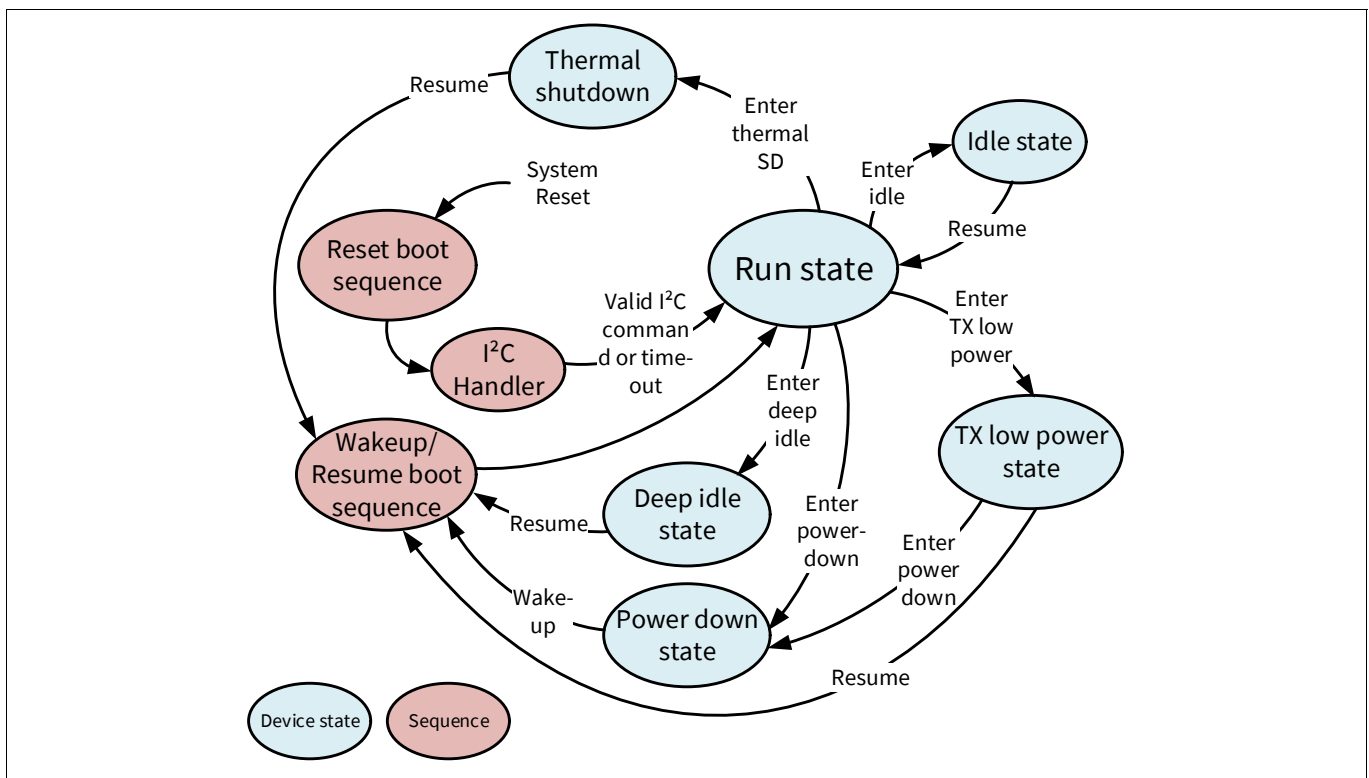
Thermal shutdown

Resume

Enter thermal SD

Idle state

Enter idle

System Reset

Resume

Reset boot sequence

Run state

Valid I²C command or time-out

Enter TX low power

I²C Handler

Enter deep idle

Wakeup/ Resume boot sequence

TX low power state

Deep idle state

Enter power-down

Resume

Enter power down

Wake-up

Power down state

Resume

Device state

Sequence